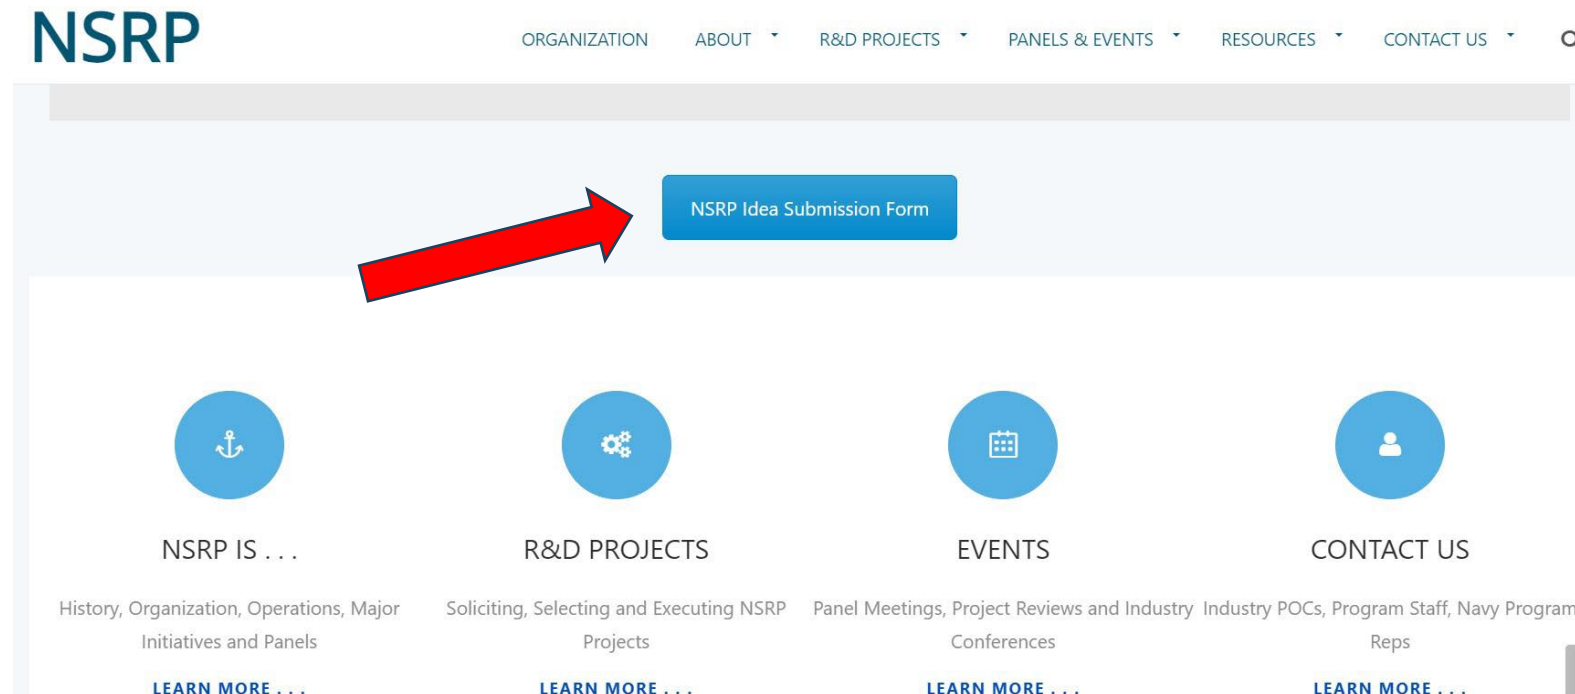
NSRP

ORGANIZATION ABOUT R&D PROJECTS PANELS & EVENTS RESOURCES CONTACT US

NSRP Idea Submission Form

NSRP IS . . .

History, Organization, Operations, Major Initiatives and Panels

LEARN MORE . . .

R&D PROJECTS

Soliciting, Selecting and Executing NSRP Projects

LEARN MORE . . .

EVENTS

Panel Meetings, Project Reviews and Industry Conferences

LEARN MORE . . .

CONTACT US

Industry POCs, Program Staff, Navy Program Reps

LEARN MORE . . .